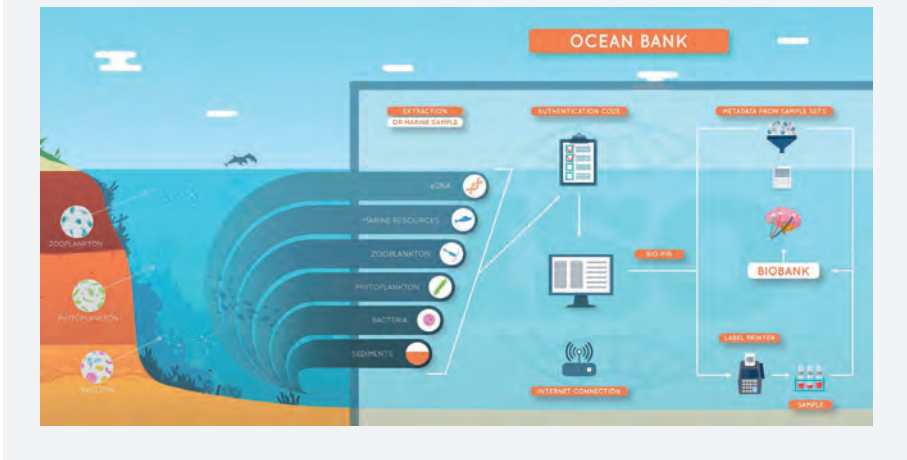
OCEAN BANK

EXTRACTION
OF MARINE SAMPLE

AUTHENTICATION CODE

METADATA FROM SAMPLE SETS

ZOOPLANKTON

PHYTOPLANKTON

BACTERIA

eDNA

MARINE RESOURCES

ZOOPLANKTON

PHYTOPLANKTON

BACTERIA

SEDIMENTS

BIO-PIN

BIOBANK

INTERNET CONNECTION

LABEL PRINTER

SAMPLE